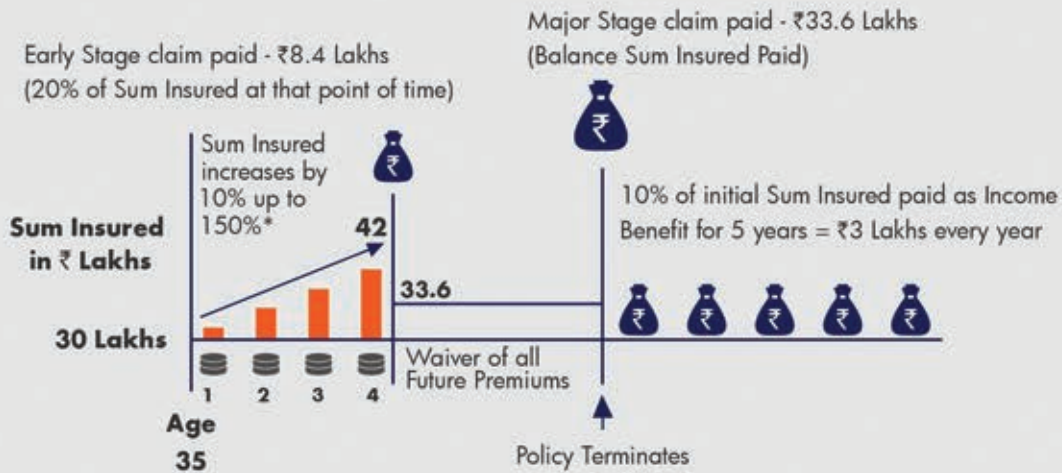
Major Stage claim paid - ₹33.6 Lakhs
(Balance Sum Insured Paid)

Early Stage claim paid - ₹8.4 Lakhs
(20% of Sum Insured at that point of time)

Sum Insured increases by 10% up to 150%*

42

10% of initial Sum Insured paid as Income Benefit for 5 years = ₹3 Lakhs every year

Sum Insured in ₹ Lakhs

33.6

30 Lakhs

Waiver of all Future Premiums

1 2 3 4

Age
35

Policy Terminates